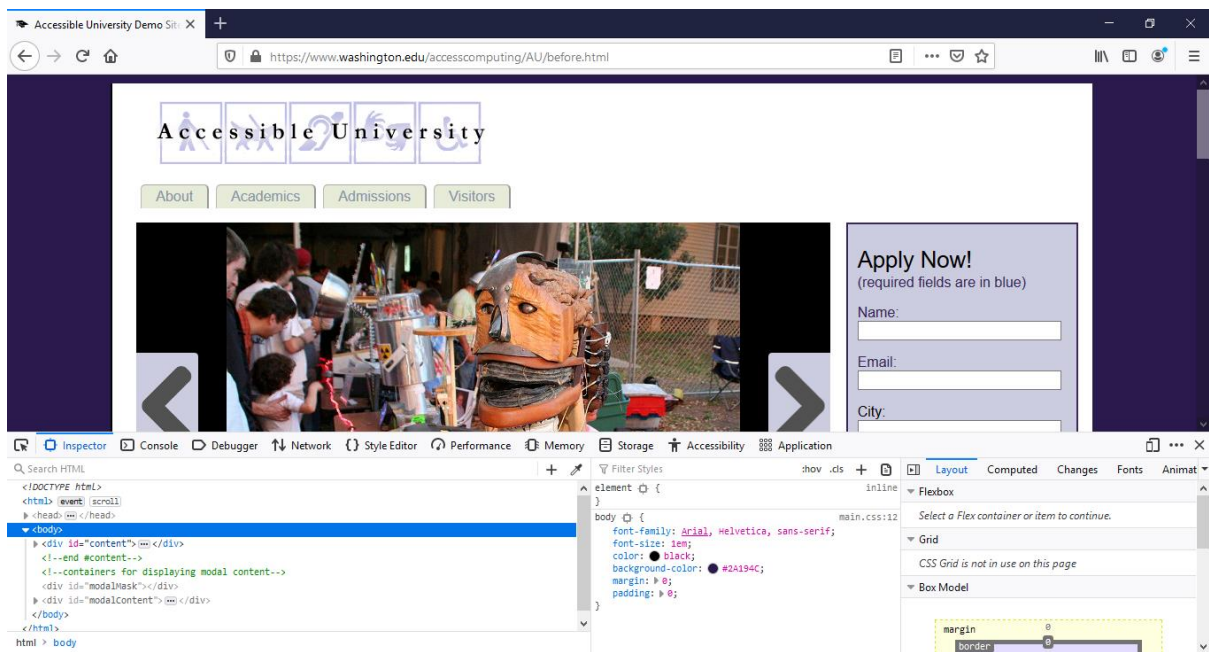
Accessible University Demo Site ×

https://www.washington.edu/accesscomputing/AU/before.html

Accessible University

About | Academics | Admissions | Visitors

Apply Now!
(required fields are in blue)

Name:

Email:

City:

Inspector | Console | Debugger | Network | Style Editor | Performance | Memory | Storage | Accessibility | Application

Search HTML

<!DOCTYPE html>
<html> event scroll
<head> ··· </head>
<body>
<div id="content"> ··· </div>
<!--end #content-->
<!--containers for displaying modal content-->
<div id="modalMask"></div>
<div id="modalContent"> ··· </div>
</body>
</html>

html > body

Filter Styles

:hov .cls

element {
}
inline

body {
main.css:12
font-family: Arial, Helvetica, sans-serif;
font-size: 1em;
color: black;
background-color: #2A194C;
margin: 0;
padding: 0;
}

Layout | Computed | Changes | Fonts | Animat

Flexbox
Select a Flex container or item to continue.

Grid
CSS Grid is not in use on this page

Box Model

margin
0
border
0